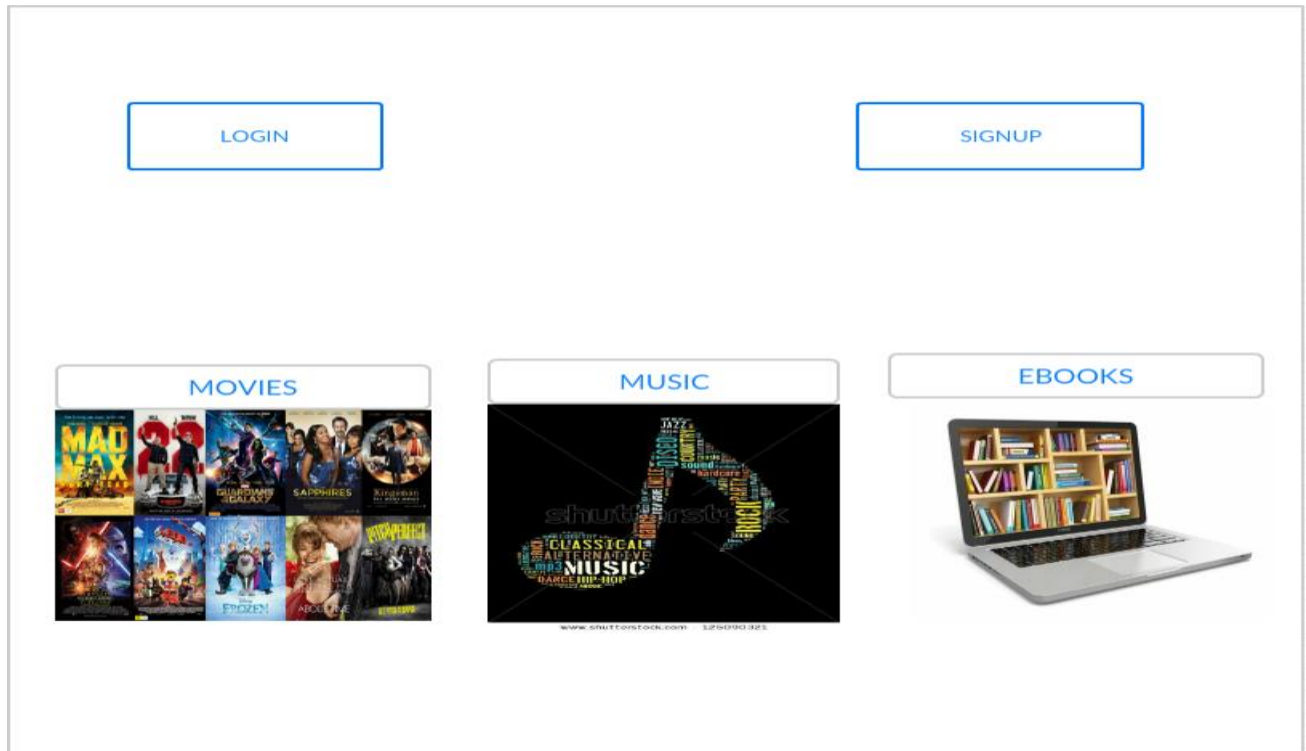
LOGIN

SIGNUP

MOVIES

MAD MAX

22

GUARDIANS OF THE GALAXY

SAPPHIRES

Kingsman

FROZEN

ABOUT TIME

PITCH PERFECT

MUSIC

shutterstock

JAZZ

DISCO

COUNTRY

sound

hardcore

ROCK

CLASSICAL

ALTERNATIVE

mp3

MUSIC

DANCE

HIP-HOP

www.shutterstock.com · 126090321

EBOOKS